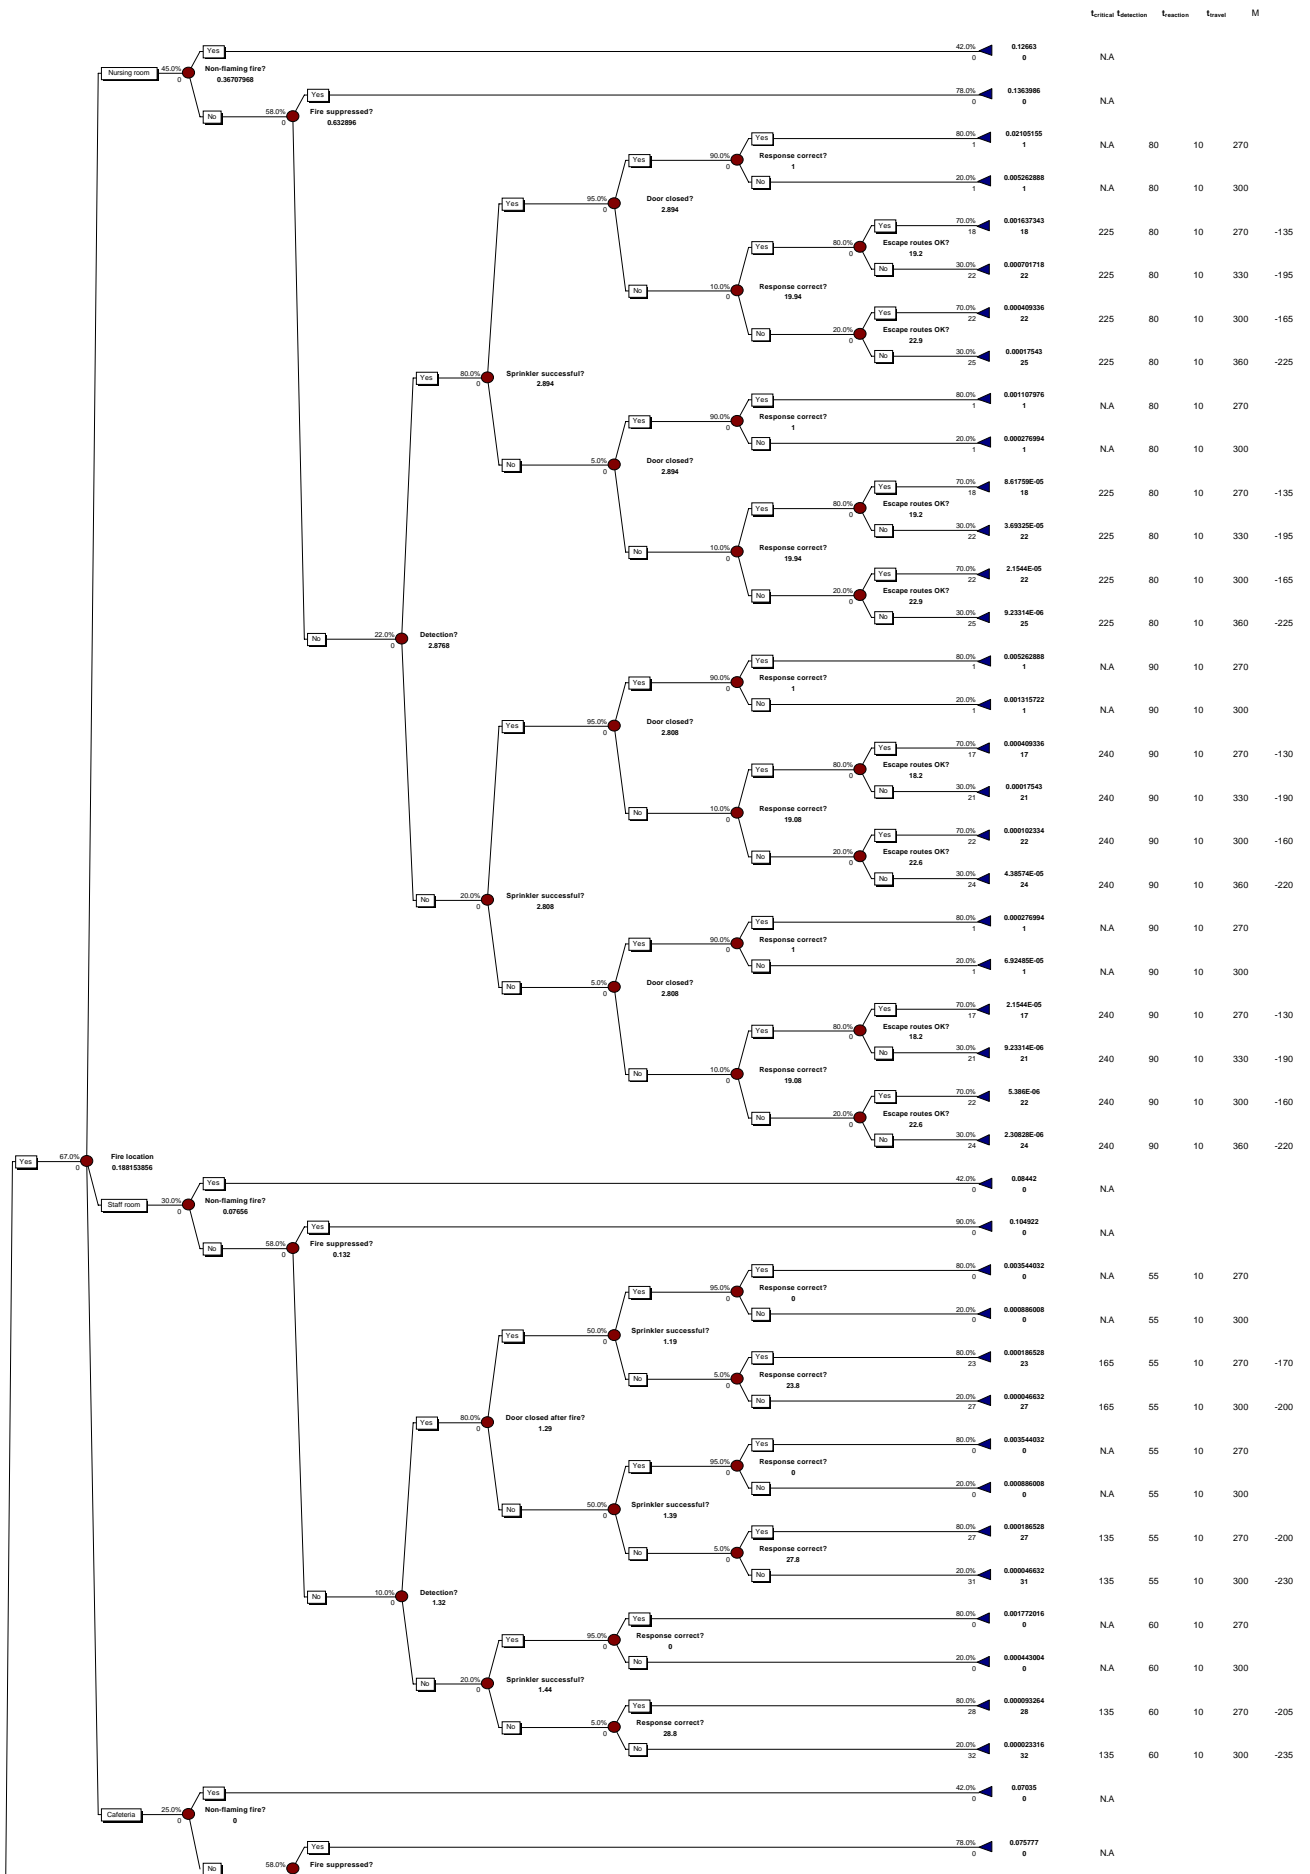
$t_{critical}$ $t_{detection}$ $t_{reaction}$ $t_{travel}$ M

Nursing room 45.0% 0 Non-flaming fire? 0.36707968
Yes 42.0% 0 0.12663 0 N.A
No 58.0% 0 Fire suppressed? 0.632896
Yes 78.0% 0 0.1363986 0 N.A
No 22.0% 0 Detection? 2.8768
Yes 80.0% 0 Sprinkler successful? 2.894
Yes 95.0% 0 Door closed? 2.894
Yes 90.0% 0 Response correct? 1
Yes 80.0% 1 0.02105155 1 N.A 80 10 270
No 20.0% 1 0.005262888 1 N.A 80 10 300
No 10.0% 0 Response correct? 19.94
Yes 80.0% 0 Escape routes OK? 19.2
Yes 70.0% 18 0.001637343 18 225 80 10 270 -135
No 30.0% 22 0.000701718 22 225 80 10 330 -195
No 20.0% 0 Escape routes OK? 22.9
Yes 70.0% 22 0.000409336 22 225 80 10 300 -165
No 30.0% 25 0.00017543 25 225 80 10 360 -225
No 5.0% 0 Door closed? 2.894
Yes 90.0% 0 Response correct? 1
Yes 80.0% 1 0.001107976 1 N.A 80 10 270
No 20.0% 1 0.000276994 1 N.A 80 10 300
No 10.0% 0 Response correct? 19.94
Yes 80.0% 0 Escape routes OK? 19.2
Yes 70.0% 18 8.61759E-05 18 225 80 10 270 -135
No 30.0% 22 3.69325E-05 22 225 80 10 330 -195
No 20.0% 0 Escape routes OK? 22.9
Yes 70.0% 22 2.1544E-05 22 225 80 10 300 -165
No 30.0% 25 9.23314E-06 25 225 80 10 360 -225
No 20.0% 0 Sprinkler successful? 2.808
Yes 95.0% 0 Door closed? 2.808
Yes 90.0% 0 Response correct? 1
Yes 80.0% 1 0.005262888 1 N.A 90 10 270
No 20.0% 1 0.001315722 1 N.A 90 10 300
No 10.0% 0 Response correct? 19.08
Yes 80.0% 0 Escape routes OK? 18.2
Yes 70.0% 17 0.000409336 17 240 90 10 270 -130
No 30.0% 21 0.00017543 21 240 90 10 330 -190
No 20.0% 0 Escape routes OK? 22.6
Yes 70.0% 22 0.000102334 22 240 90 10 300 -160
No 30.0% 24 4.38574E-05 24 240 90 10 360 -220
No 5.0% 0 Door closed? 2.808
Yes 90.0% 0 Response correct? 1
Yes 80.0% 1 0.000276994 1 N.A 90 10 270
No 20.0% 1 6.92485E-05 1 N.A 90 10 300
No 10.0% 0 Response correct? 19.08
Yes 80.0% 0 Escape routes OK? 18.2
Yes 70.0% 17 2.1544E-05 17 240 90 10 270 -130
No 30.0% 21 9.23314E-06 21 240 90 10 330 -190
No 20.0% 0 Escape routes OK? 22.6
Yes 70.0% 22 5.386E-06 22 240 90 10 300 -160
No 30.0% 24 2.30828E-06 24 240 90 10 360 -220

Yes 67.0% 0 Fire location 0.188153856

Staff room 30.0% 0 Non-flaming fire? 0.07656
Yes 42.0% 0 0.08442 0 N.A
No 58.0% 0 Fire suppressed? 0.132
Yes 90.0% 0 0.104922 0 N.A
No 10.0% 0 Detection? 1.32
Yes 80.0% 0 Door closed after fire? 1.29
Yes 50.0% 0 Sprinkler successful? 1.19
Yes 95.0% 0 Response correct? 0
Yes 80.0% 0 0.003544032 0 N.A 55 10 270
No 20.0% 0 0.000886008 0 N.A 55 10 300
No 5.0% 0 Response correct? 23.8
Yes 80.0% 23 0.000186528 23 165 55 10 270 -170
No 20.0% 27 0.000046632 27 165 55 10 300 -200
No 50.0% 0 Sprinkler successful? 1.39
Yes 95.0% 0 Response correct? 0
Yes 80.0% 0 0.003544032 0 N.A 55 10 270
No 20.0% 0 0.000886008 0 N.A 55 10 300
No 5.0% 0 Response correct? 27.8
Yes 80.0% 27 0.000186528 27 135 55 10 270 -200
No 20.0% 31 0.000046632 31 135 55 10 300 -230
No 20.0% 0 Sprinkler successful? 1.44
Yes 95.0% 0 Response correct? 0
Yes 80.0% 0 0.001772016 0 N.A 60 10 270
No 20.0% 0 0.000443004 0 N.A 60 10 300
No 5.0% 0 Response correct? 28.8
Yes 80.0% 28 0.000093264 28 135 60 10 270 -205
No 20.0% 32 0.000023316 32 135 60 10 300 -235

Cafeteria 25.0% 0 Non-flaming fire? 0
Yes 42.0% 0 0.07035 0 N.A
No 58.0% Fire suppressed?
Yes 78.0% 0 0.075777 0 N.A